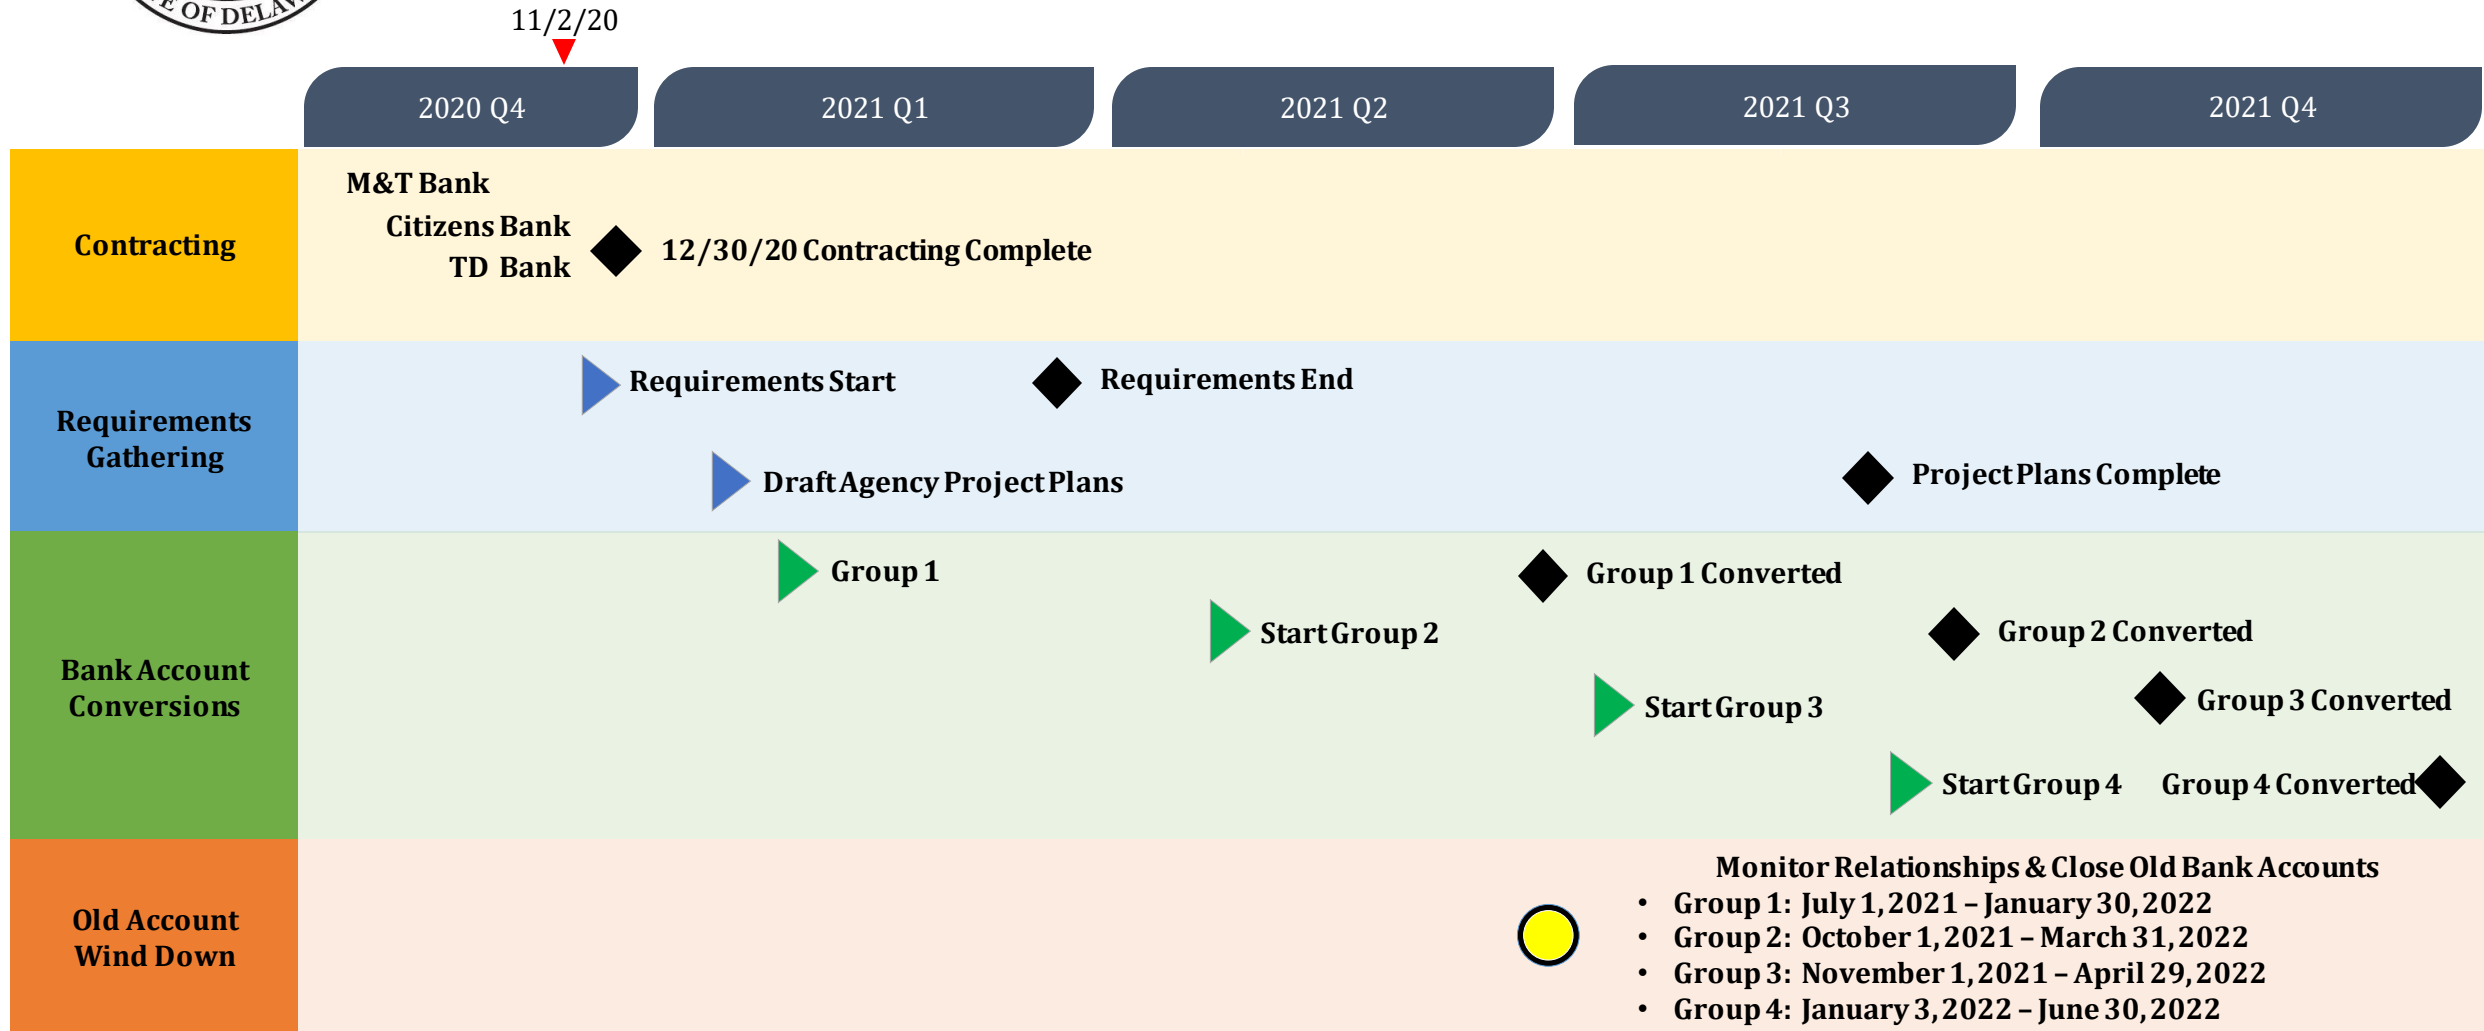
OF DELA

11/2/20

2020 Q4

2021 Q1

2021 Q2

2021 Q3

2021 Q4

Contracting

M&T Bank

Citizens Bank

TD Bank

12/30/20 Contracting Complete

Requirements Gathering

Requirements Start

Requirements End

Draft Agency Project Plans

Project Plans Complete

Bank Account Conversions

Group 1

Group 1 Converted

Start Group 2

Group 2 Converted

Start Group 3

Group 3 Converted

Start Group 4

Group 4 Converted

Old Account Wind Down

Monitor Relationships & Close Old Bank Accounts

- Group 1: July 1, 2021 – January 30, 2022
- Group 2: October 1, 2021 – March 31, 2022
- Group 3: November 1, 2021 – April 29, 2022
- Group 4: January 3, 2022 – June 30, 2022